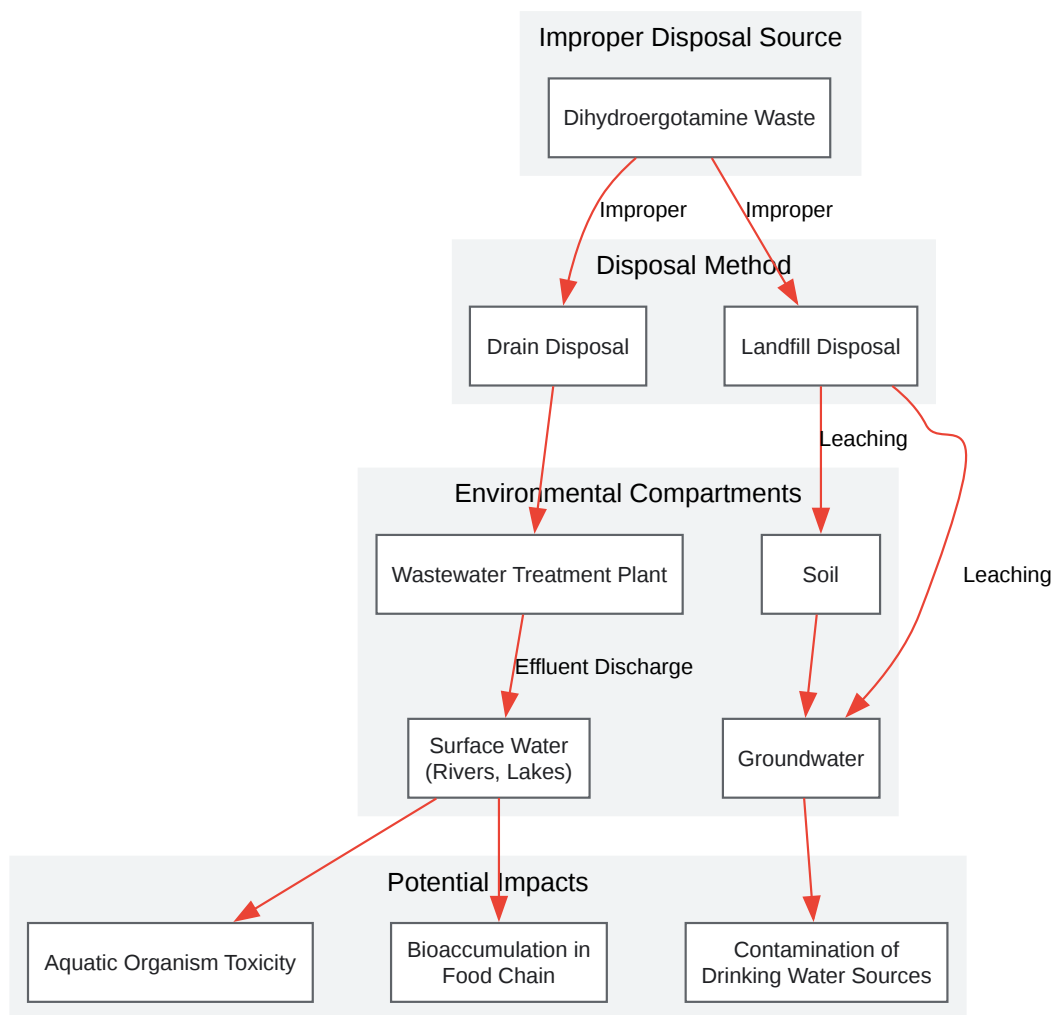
Improper Disposal Source

Dihydroergotamine Waste

Improper

Improper

Disposal Method

Drain Disposal

Landfill Disposal

Leaching

Leaching

Environmental Compartments

Wastewater Treatment Plant

Soil

Effluent Discharge

Surface Water (Rivers, Lakes)

Groundwater

Potential Impacts

Aquatic Organism Toxicity

Bioaccumulation in Food Chain

Contamination of Drinking Water Sources